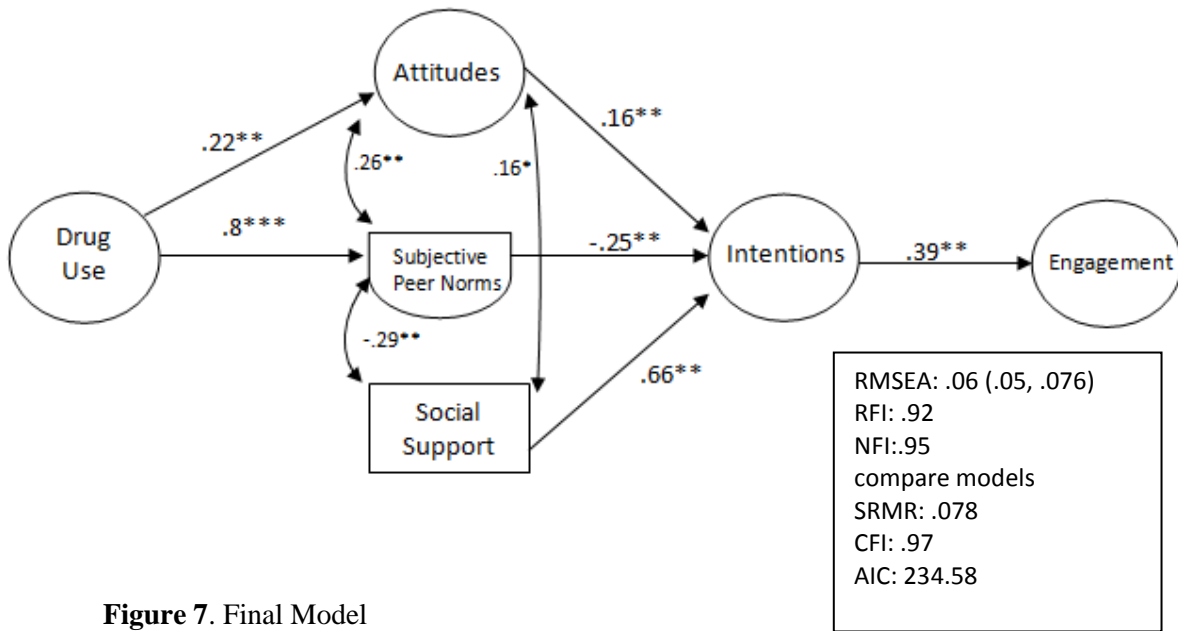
Attitudes

.22**

.26**

.16*

.16**

Drug Use

.8***

Subjective Peer Norms

-.25**

Intentions

.39**

Engagement

-.29**

.66**

Social Support

RMSEA: .06 (.05, .076)
RFI: .92
NFI:.95
compare models
SRMR: .078
CFI: .97
AIC: 234.58

**Figure 7**. Final Model